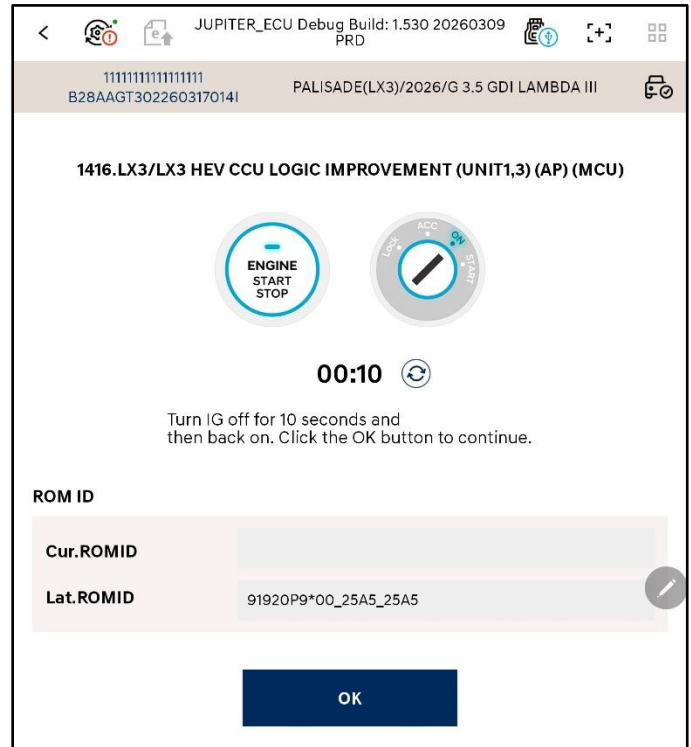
<

JUPITER_ECU Debug Build: 1.530 20260309 PRD

1111111111111111
B28AAGT302260317014I

PALISADE(LX3)/2026/G 3.5 GDI LAMBDA III

1416.LX3/LX3 HEV CCU LOGIC IMPROVEMENT (UNIT1,3) (AP) (MCU)

ENGINE
START
STOP

LOCK
ACC
ON
START

00:10

Turn IG off for 10 seconds and then back on. Click the OK button to continue.

ROM ID

| Cur.ROMID | |
|---|---|
| Lat.ROMID | 91920P9*00_25A5_25A5 |

OK